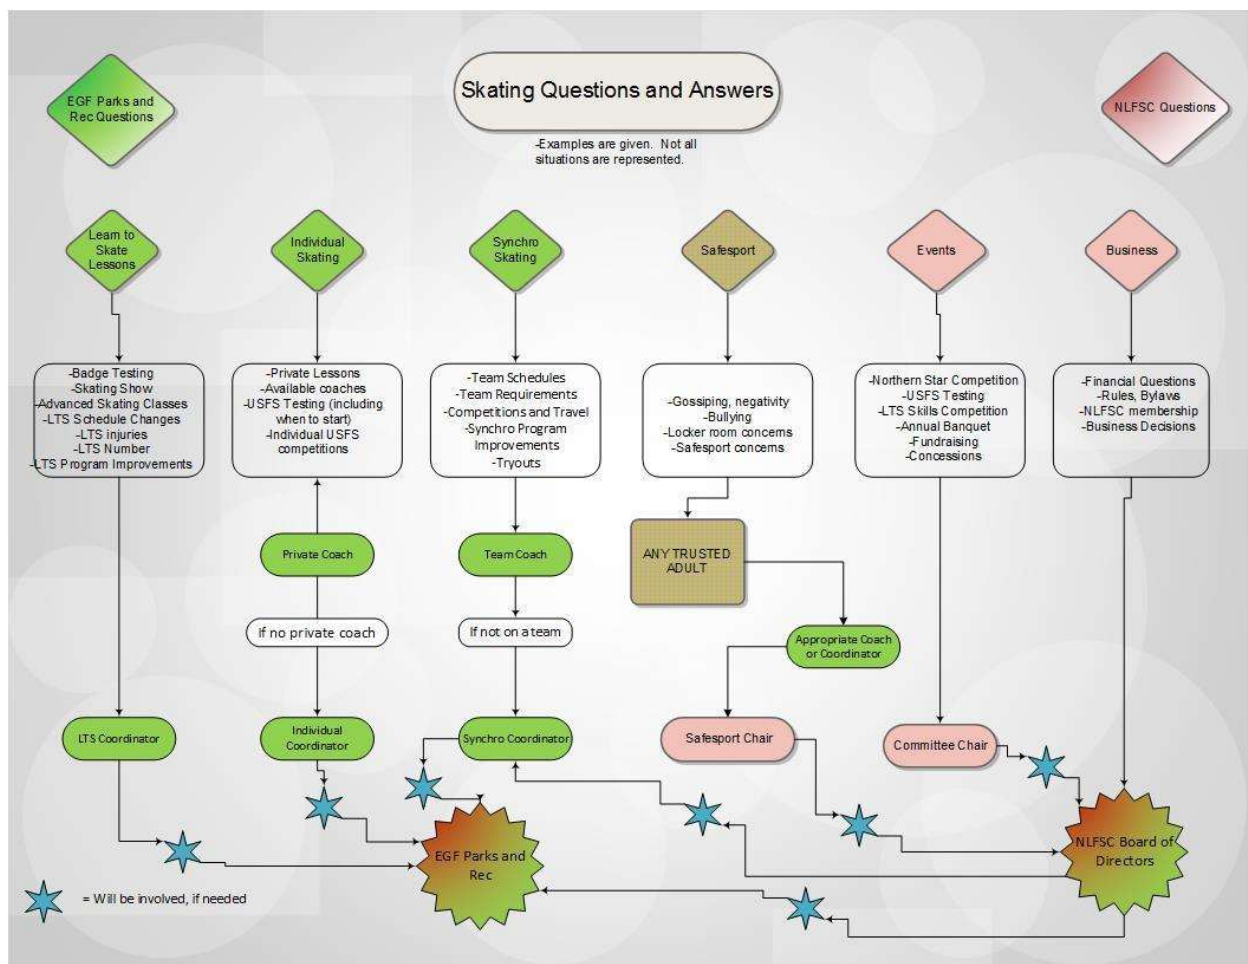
EGF Parks and Rec Questions

Skating Questions and Answers

-Examples are given. Not all situations are represented.

NLFSC Questions

Learn to Skate Lessons

Individual Skating

Synchro Skating

Safesport

Events

Business

-Badge Testing
-Skating Show
-Advanced Skating Classes
-LTS Schedule Changes
-LTS injuries
-LTS Number
-LTS Program Improvements

-Private Lessons
-Available coaches
-USFS Testing (including when to start)
-Individual USFS competitions

-Team Schedules
-Team Requirements
-Competitions and Travel
-Synchro Program Improvements
-Tryouts

-Gossiping, negativity
-Bullying
-Locker room concerns
-Safesport concerns

-Northern Star Competition
-USFS Testing
-LTS Skills Competition
-Annual Banquet
-Fundraising
-Concessions

-Financial Questions
-Rules, Bylaws
-NLFSC membership
-Business Decisions

Private Coach

Team Coach

ANY TRUSTED ADULT

If no private coach

If not on a team

Appropriate Coach or Coordinator

LTS Coordinator

Individual Coordinator

Synchro Coordinator

Safesport Chair

Committee Chair

EGF Parks and Rec

NLFSC Board of Directors

= Will be involved, if needed